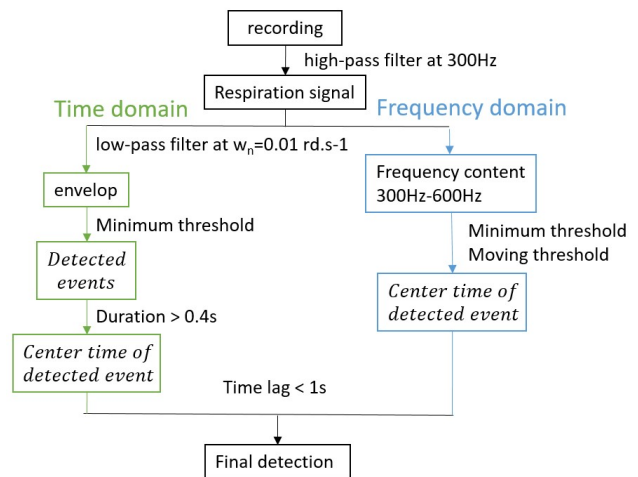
recording

high-pass filter at 300Hz

Respiration signal

Time domain

Frequency domain

low-pass filter at $w_n$=0.01 rd.s-1

envelop

Minimum threshold

*Detected events*

Duration > 0.4s

*Center time of detected event*

Frequency content 300Hz-600Hz

Minimum threshold
Moving threshold

*Center time of detected event*

Time lag < 1s

Final detection